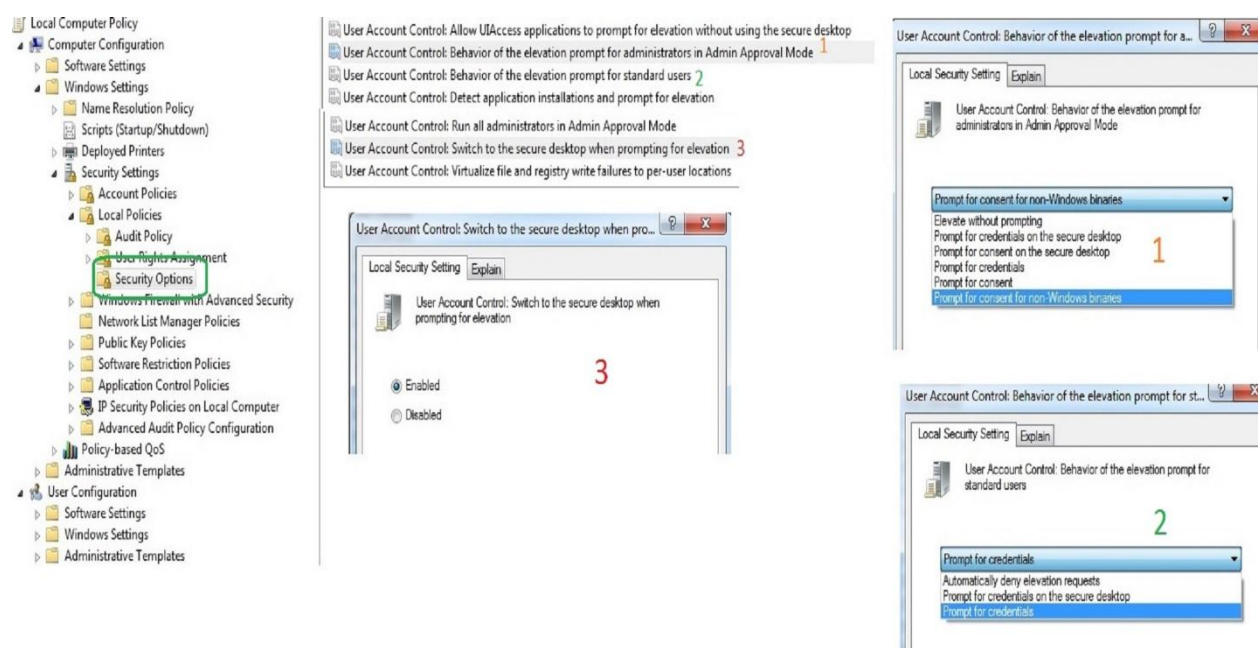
Local Computer Policy
Computer Configuration
Software Settings
Windows Settings
Name Resolution Policy
Scripts (Startup/Shutdown)
Deployed Printers
Security Settings
Account Policies
Local Policies
Audit Policy
User Rights Assignment
Security Options
Windows Firewall with Advanced Security
Network List Manager Policies
Public Key Policies
Software Restriction Policies
Application Control Policies
IP Security Policies on Local Computer
Advanced Audit Policy Configuration
Policy-based QoS
Administrative Templates
User Configuration
Software Settings
Windows Settings
Administrative Templates

User Account Control: Allow UIAccess applications to prompt for elevation without using the secure desktop
User Account Control: Behavior of the elevation prompt for administrators in Admin Approval Mode 1
User Account Control: Behavior of the elevation prompt for standard users 2
User Account Control: Detect application installations and prompt for elevation
User Account Control: Run all administrators in Admin Approval Mode
User Account Control: Switch to the secure desktop when prompting for elevation 3
User Account Control: Virtualize file and registry write failures to per-user locations

User Account Control: Switch to the secure desktop when pro...
Local Security Setting Explain
User Account Control: Switch to the secure desktop when prompting for elevation
3
Enabled
Disabled

User Account Control: Behavior of the elevation prompt for a...
Local Security Setting Explain
User Account Control: Behavior of the elevation prompt for administrators in Admin Approval Mode
Prompt for consent for non-Windows binaries
Elevate without prompting
Prompt for credentials on the secure desktop
Prompt for consent on the secure desktop
Prompt for credentials
Prompt for consent
Prompt for consent for non-Windows binaries
1

User Account Control: Behavior of the elevation prompt for st...
Local Security Setting Explain
User Account Control: Behavior of the elevation prompt for standard users
2
Prompt for credentials
Automatically deny elevation requests
Prompt for credentials on the secure desktop
Prompt for credentials